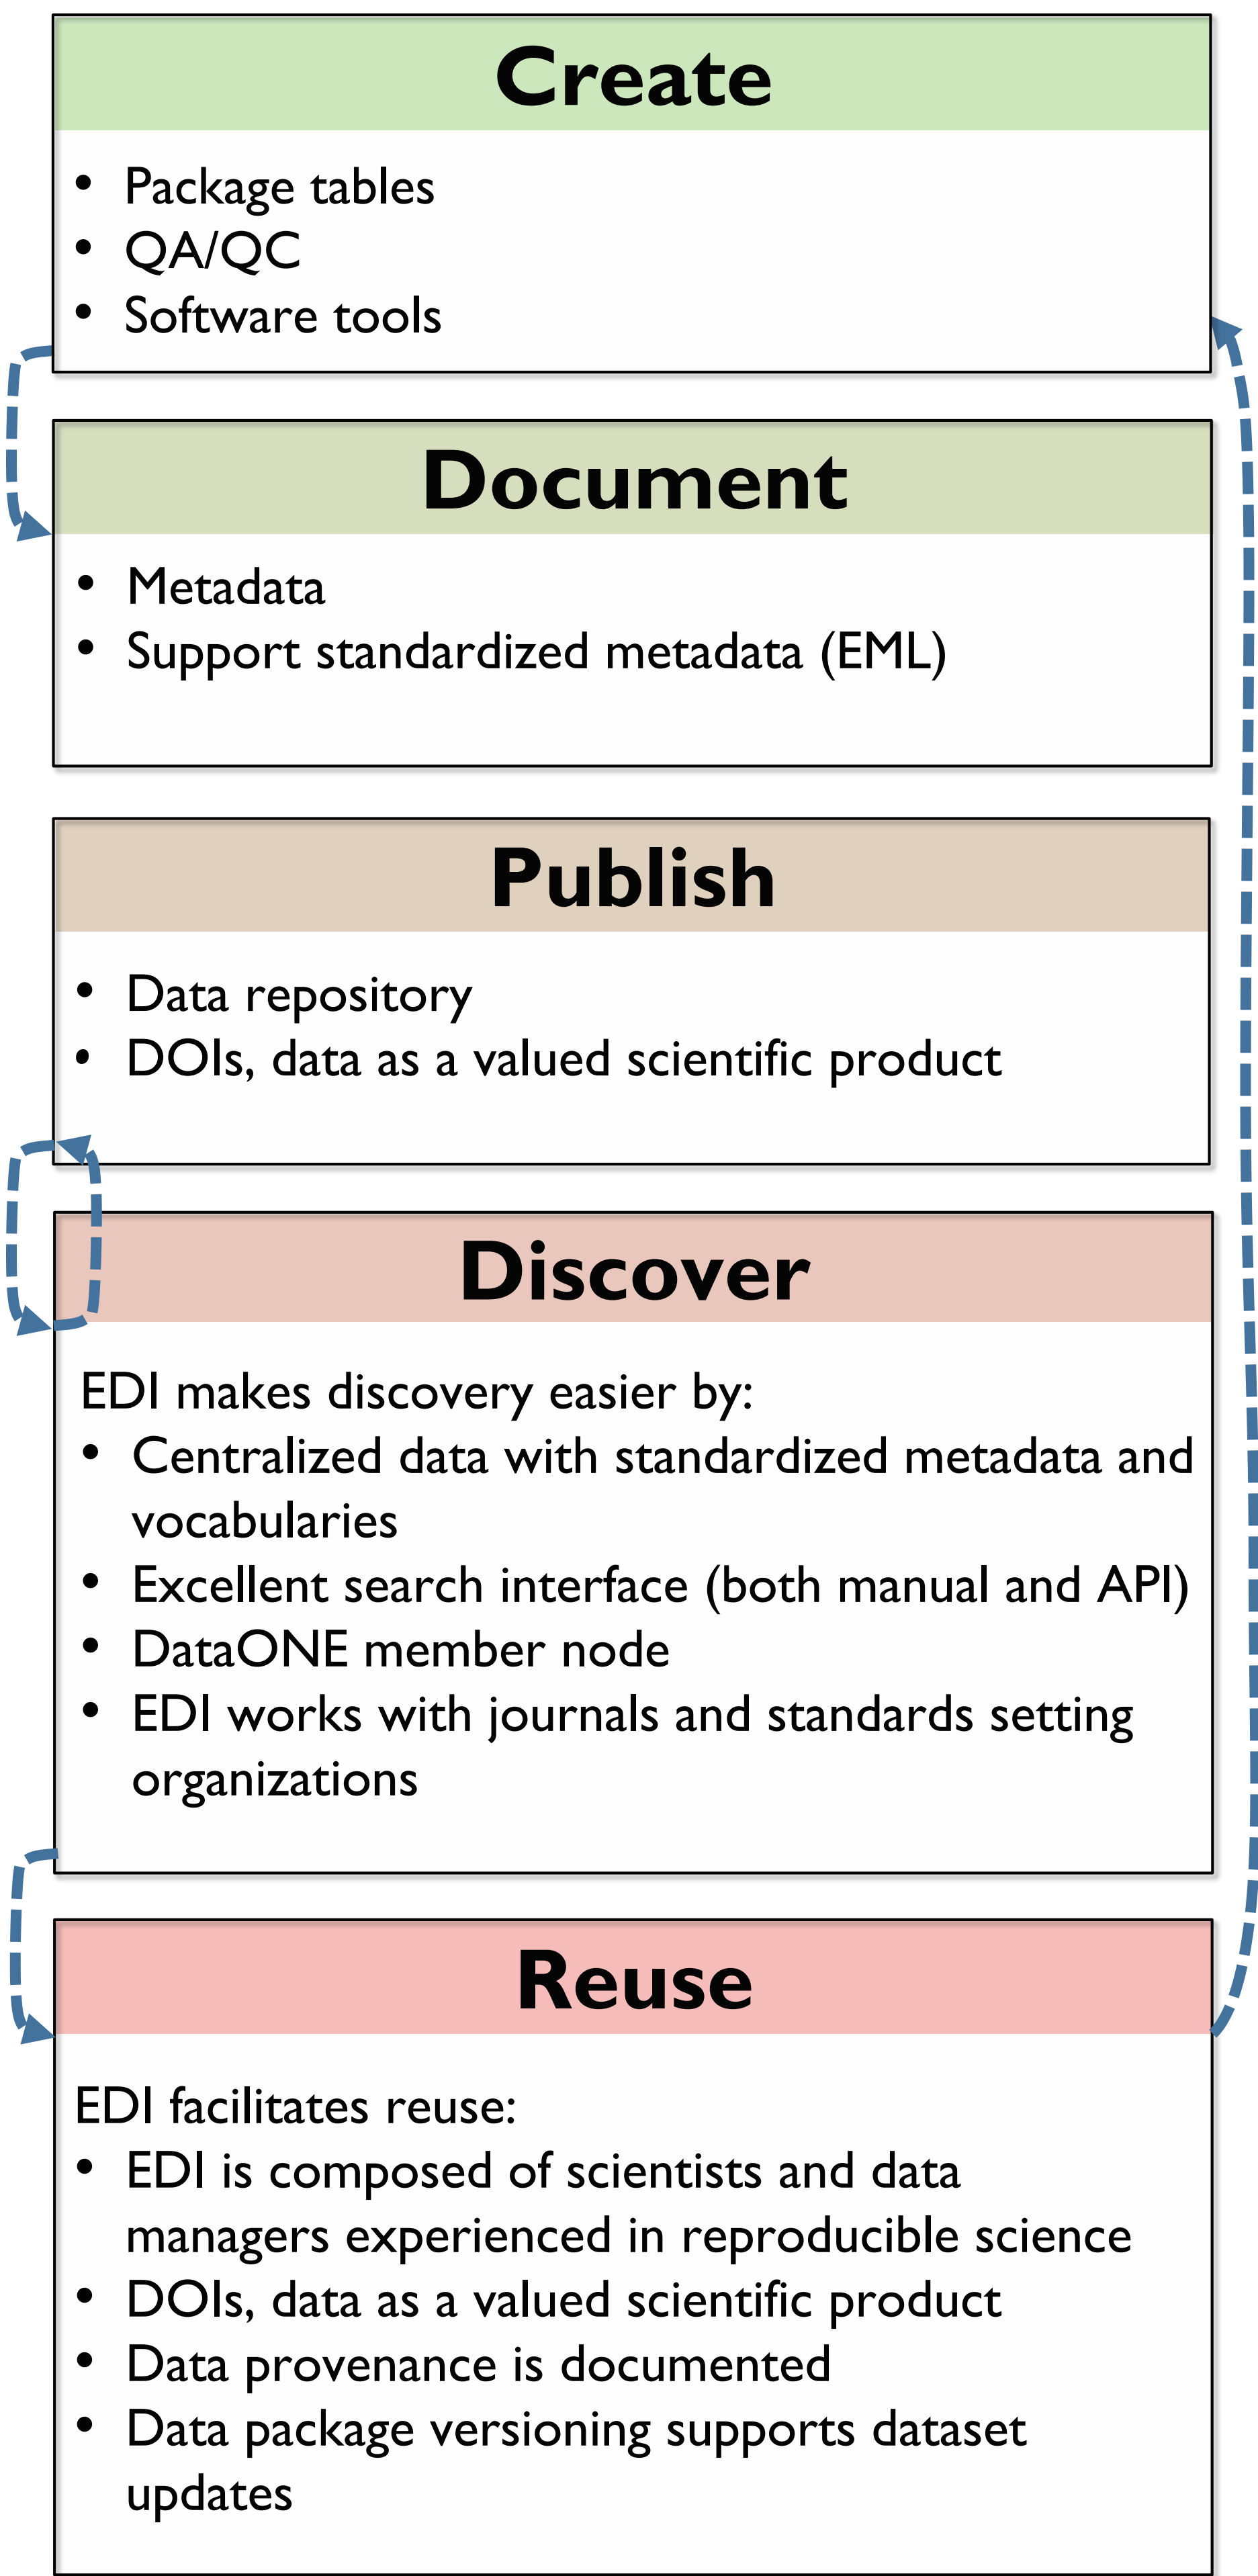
Create

- Package tables
- QA/QC
- Software tools

Document

- Metadata
- Support standardized metadata (EML)

Publish

- Data repository
- DOIs, data as a valued scientific product

Discover

EDI makes discovery easier by:
- Centralized data with standardized metadata and vocabularies
- Excellent search interface (both manual and API)
- DataONE member node
- EDI works with journals and standards setting organizations

Reuse

EDI facilitates reuse:
- EDI is composed of scientists and data managers experienced in reproducible science
- DOIs, data as a valued scientific product
- Data provenance is documented
- Data package versioning supports dataset updates